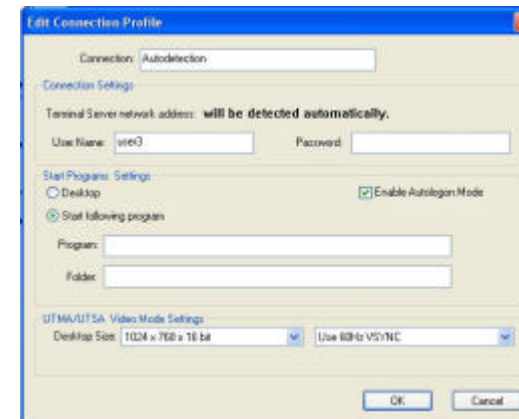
Edit Connection Profile

Connection: Autodetection

Connection Settings

Terminal Server network address: will be detected automatically.

User Name: user3

Password:

Start Programs Settings

Desktop

Enable Autologon Mode

Start following program

Program:

Folder:

UTMA/UTSA Video Mode Settings

Desktop Size: 1024 x 768 x 16 bit

Use 60Hz VSYNC

OK

Cancel